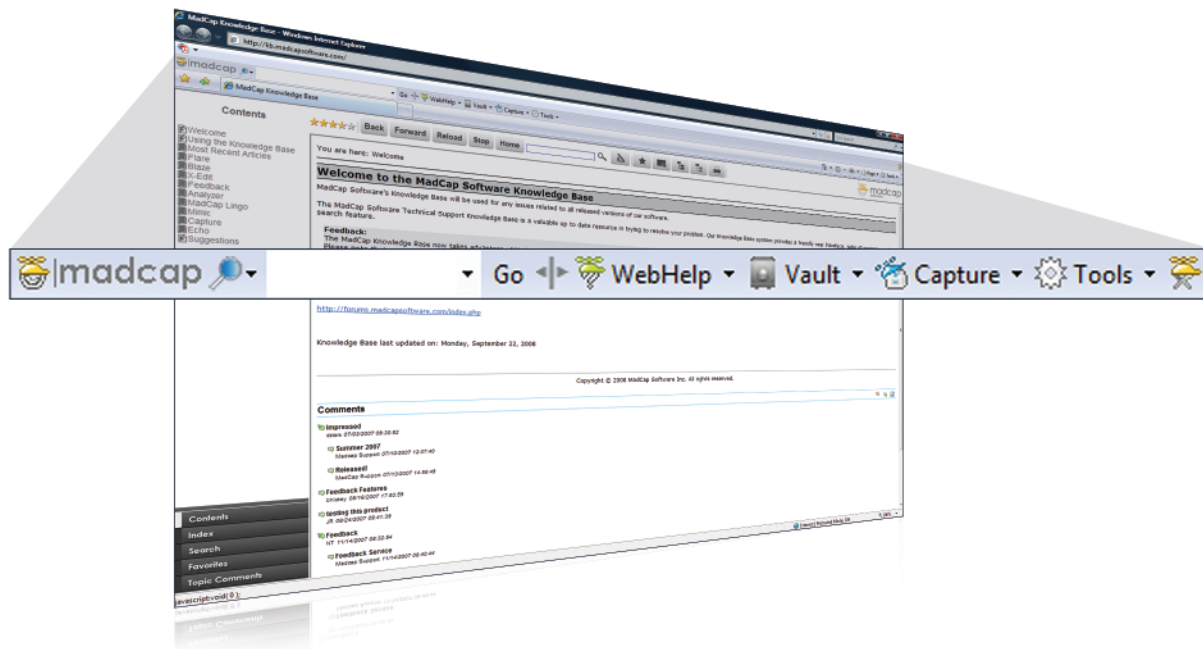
MadCap Knowledge Base - Windows Internet Explorer

http://kb.madcapsoftware.com/

madcap

MadCap Knowledge Base

Go WebHelp Vault Capture Tools

Contents

Welcome
Using the Knowledge Base
Most Recent Articles
Flare
Blaze
X-Edit
Feedback
Analyzer
MadCap Lingo
Mimic
Capture
Echo
Suggestions

Back Forward Reload Stop Home

You are here: Welcome

madcap

Welcome to the MadCap Software Knowledge Base

MadCap Software's Knowledge Base will be used for any issues related to all released versions of our software.

The MadCap Software Technical Support Knowledge Base is a valuable up to date resource in trying to resolve your problem. Our Knowledge Base system provides a handy user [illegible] search feature.

Feedback:
The MadCap Knowledge Base now takes advantage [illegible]
Please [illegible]

madcap Go WebHelp Vault Capture Tools

http://forums.madcapsoftware.com/index.php

Knowledge Base last updated on: Monday, September 22, 2008

Copyright © 2008 MadCap Software Inc. All rights reserved.

Comments

Impressed
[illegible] 07/03/2007 09:38:52

Summer 2007
Madcap Support 07/10/2007 12:07:40

Released!
MadCap Support 07/13/2007 14:58:48

Feedback Features
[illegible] 08/16/2007 17:50:59

testing this product
JR 08/24/2007 08:41:39

Feedback
NT 11/14/2007 08:32:54

Feedback Service
Madcap Support 11/14/2007 08:40:44

Contents
Index
Search
Favorites
Topic Comments

javascript:void(0);